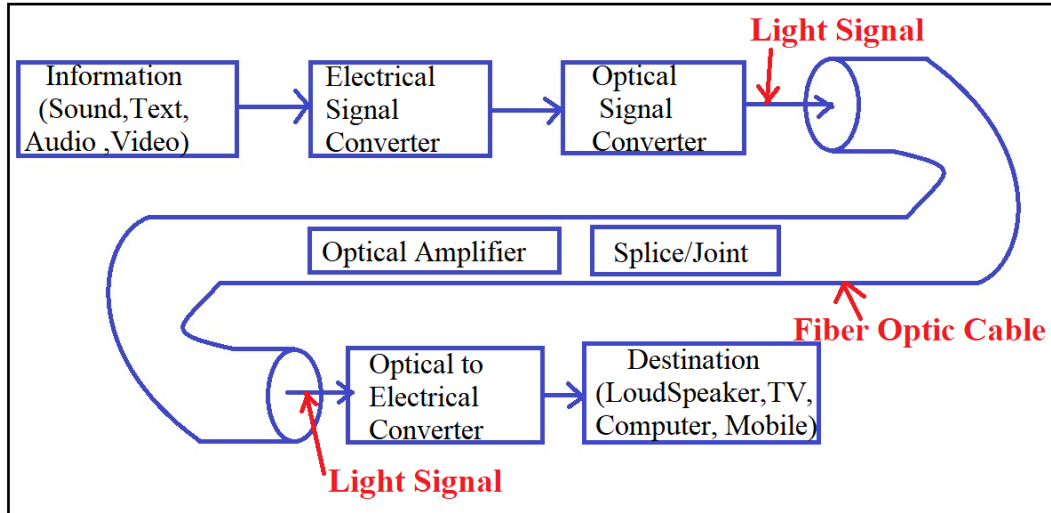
Light Signal

Information (Sound,Text, Audio ,Video)

Electrical Signal Converter

Optical Signal Converter

Optical Amplifier

Splice/Joint

Fiber Optic Cable

Optical to Electrical Converter

Destination (LoudSpeaker,TV, Computer, Mobile)

Light Signal